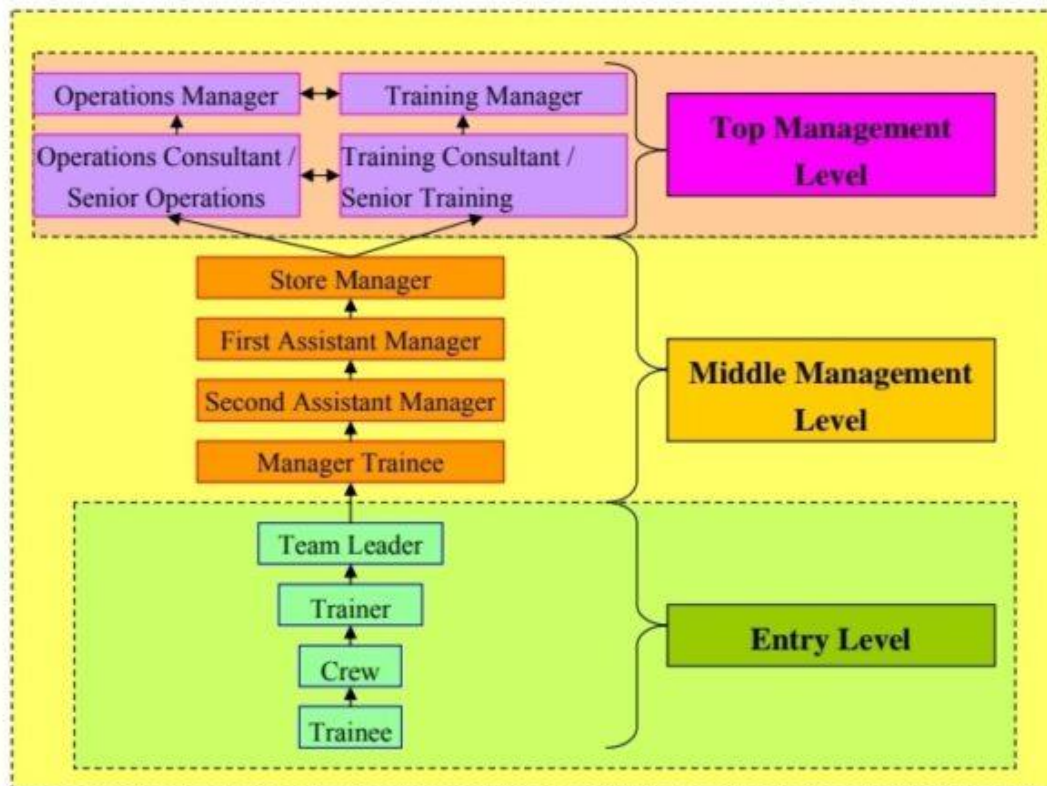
Operations Manager

Training Manager

Operations Consultant / Senior Operations

Training Consultant / Senior Training

Top Management Level

Store Manager

First Assistant Manager

Second Assistant Manager

Manager Trainee

Middle Management Level

Team Leader

Trainer

Crew

Trainee

Entry Level